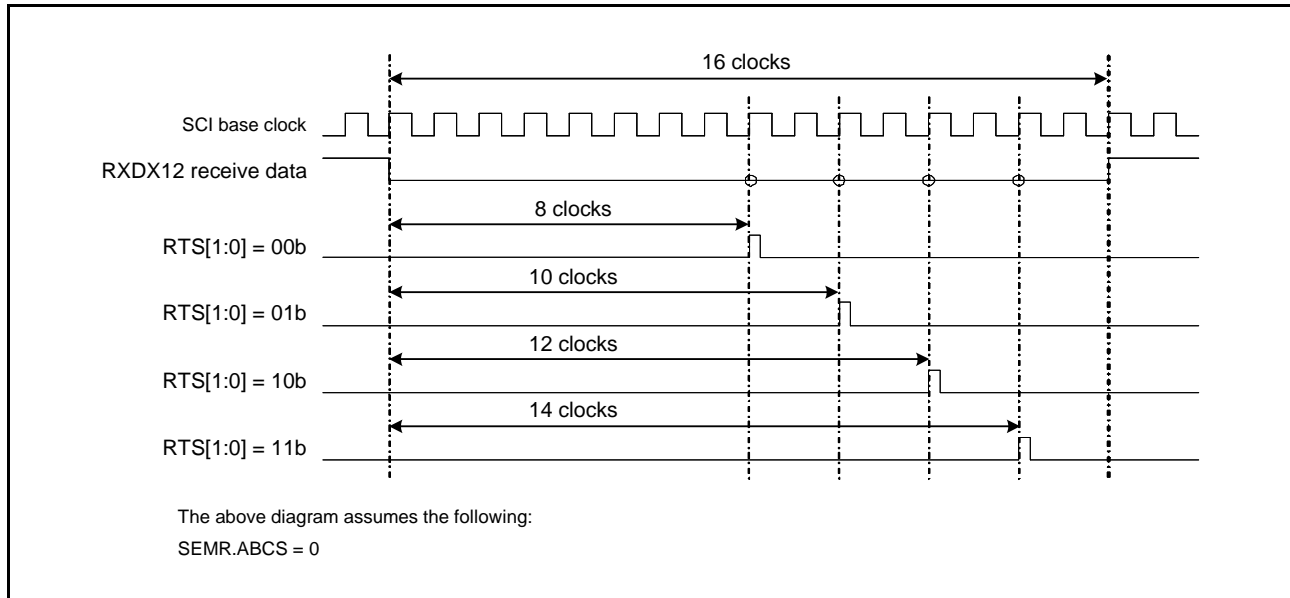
16 clocks

SCI base clock

RXDX12 receive data

8 clocks

RTS[1:0] = 00b

10 clocks

RTS[1:0] = 01b

12 clocks

RTS[1:0] = 10b

14 clocks

RTS[1:0] = 11b

The above diagram assumes the following:

SEMR.ABCS = 0